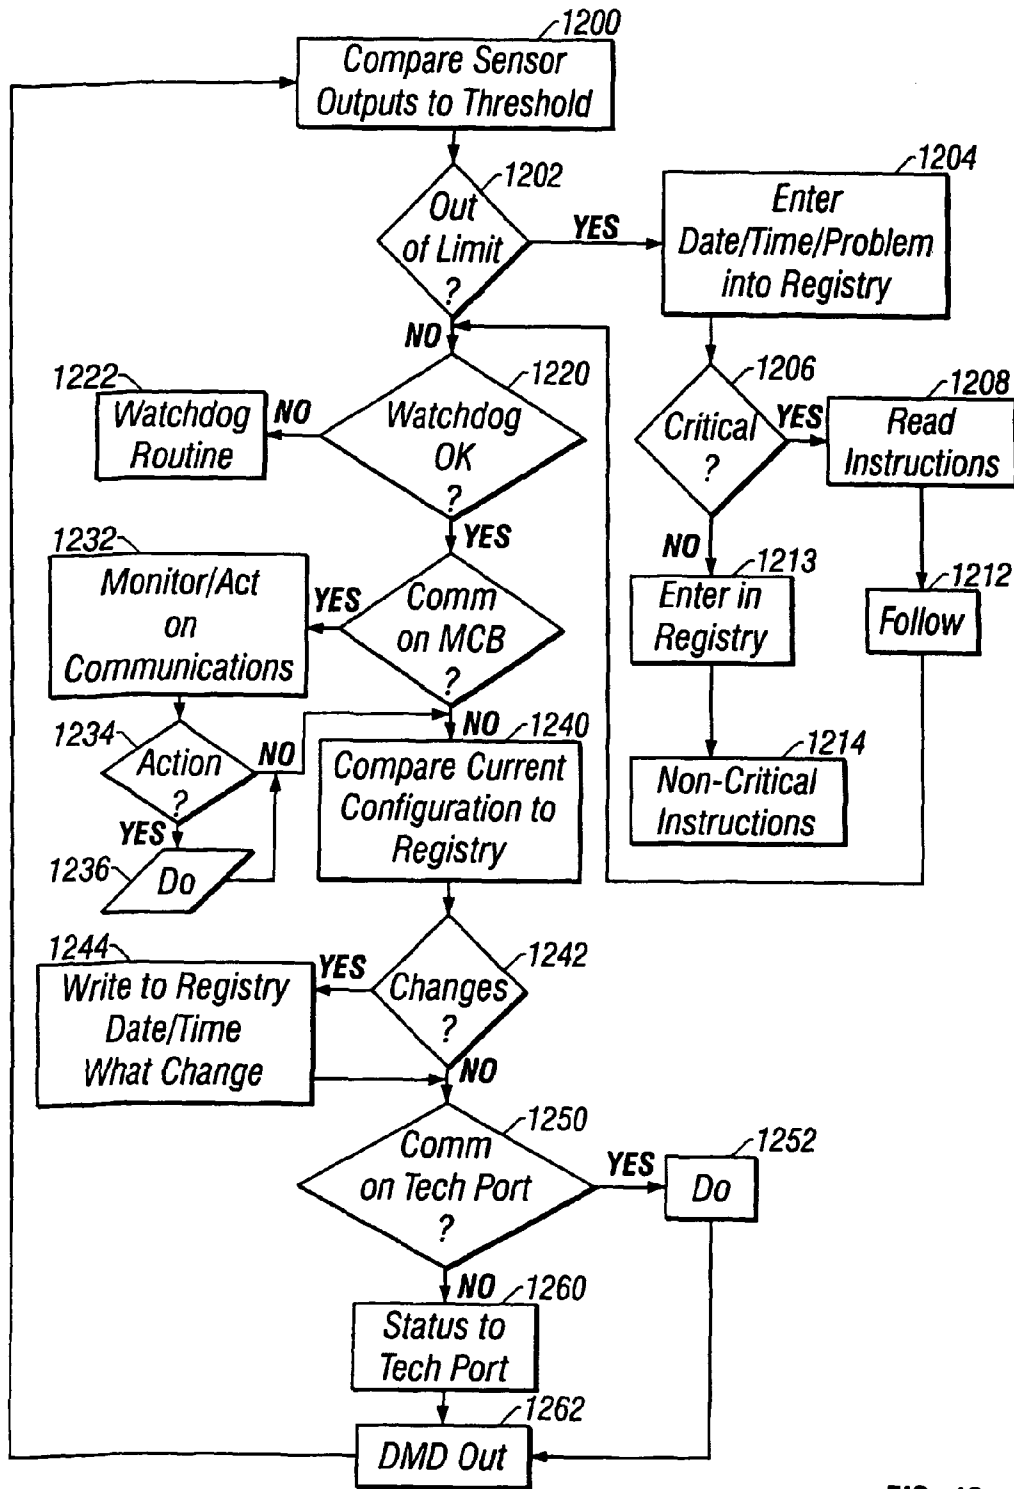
1200
Compare Sensor Outputs to Threshold

1202
Out of Limit ?

YES

1204
Enter Date/Time/Problem into Registry

NO

1222
Watchdog Routine

NO

1220
Watchdog OK ?

1206
Critical ?

YES

1208
Read Instructions

YES

1232
Monitor/Act on Communications

YES

Comm on MCB ?

NO

1213
Enter in Registry

1212
Follow

1234
Action ?

NO

NO 1240
Compare Current Configuration to Registry

1214
Non-Critical Instructions

YES

1236
Do

1244
Write to Registry Date/Time What Change

YES

Changes ?

1242

NO

1250
Comm on Tech Port ?

YES

1252
Do

NO 1260
Status to Tech Port

1262
DMD Out

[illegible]